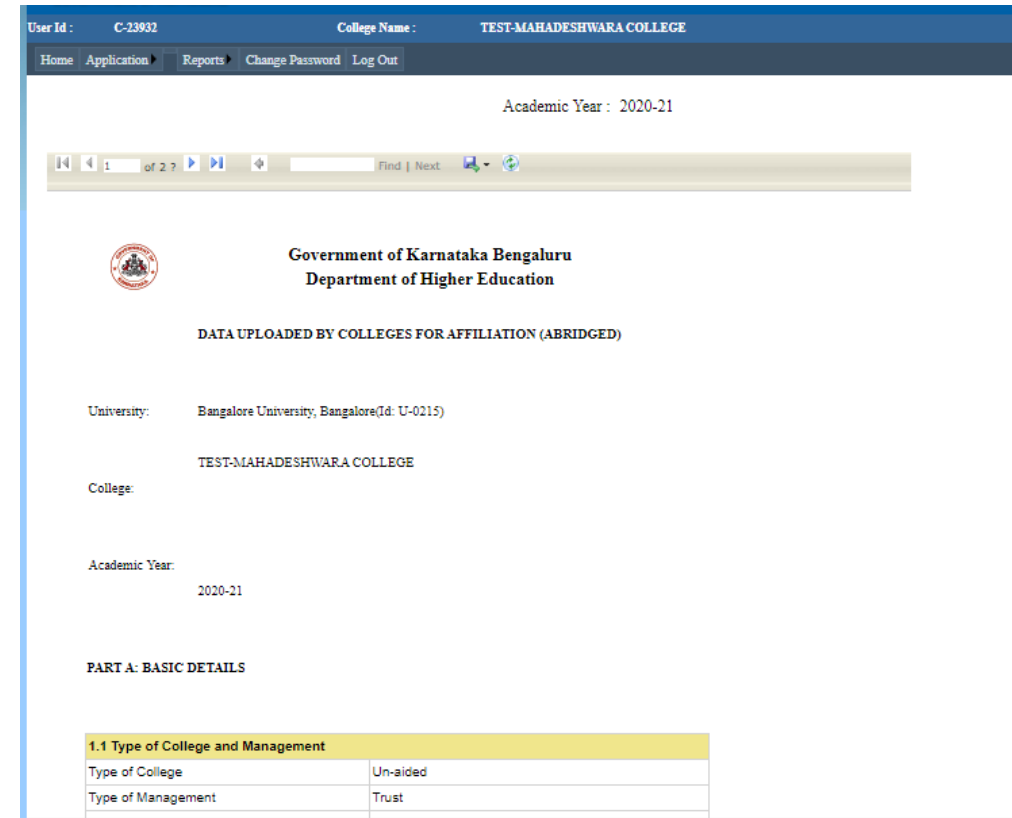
User Id : C-23932 College Name : TEST-MAHADESHWARA COLLEGE

Home Application Reports Change Password Log Out

Academic Year : 2020-21

1 of 2 ? Find | Next

Government of Karnataka Bengaluru
Department of Higher Education

DATA UPLOADED BY COLLEGES FOR AFFILIATION (ABRIDGED)

University: Bangalore University, Bangalore(Id: U-0215)

College: TEST-MAHADESHWARA COLLEGE

Academic Year: 2020-21

PART A: BASIC DETAILS

| 1.1 Type of College and Management | |
|---|---|
| Type of College | Un-aided |
| Type of Management | Trust |